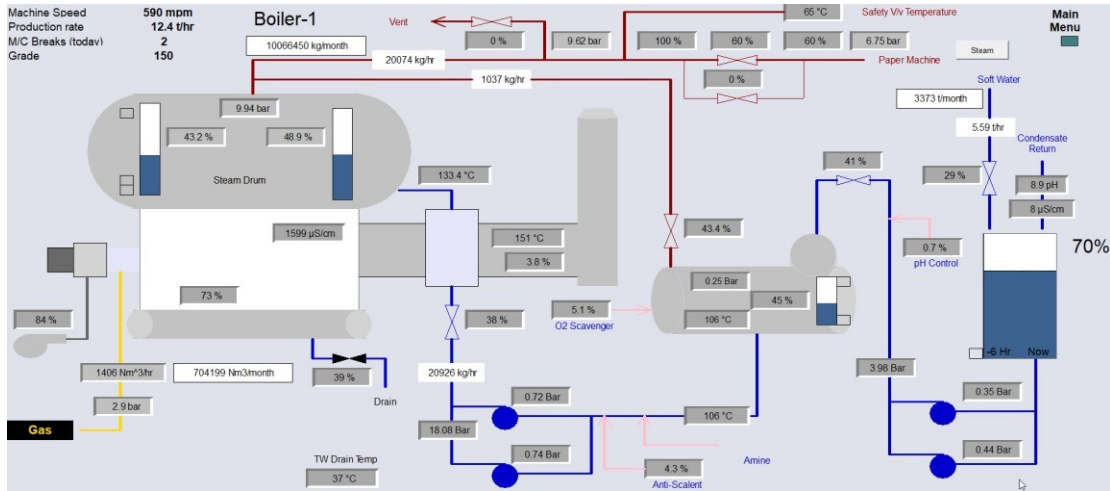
Machine Speed 590 mpm
Production rate 12.4 t/hr
M/C Breaks (today) 2
Grade 150

Boiler-1

10066450 kg/month

Vent

0 %

9.62 bar

65 °C

Safety V/v Temperature

Main Menu

100 %

60 %

60 %

6.75 bar

Steam

20074 kg/hr

Paper Machine

0 %

1037 kg/hr

Soft Water

3373 t/month

9.94 bar

43.2 %

48.9 %

Steam Drum

5.59 t/hr

Condensate Return

133.4 °C

41 %

29 %

8.9 pH

8 µS/cm

1599 µS/cm

43.4 %

70%

151 °C

0.7 %

pH Control

3.8 %

0.25 Bar

73 %

45 %

84 %

5.1 %

O2 Scavenger

38 %

106 °C

-6 Hr

Now

1406 Nm^3/hr

704199 Nm3/month

39 %

20926 kg/hr

3.98 Bar

Drain

2.9 bar

0.72 Bar

0.35 Bar

Gas

106 °C

18.08 Bar

0.74 Bar

Amine

0.44 Bar

TW Drain Temp

37 °C

4.3 %

Anti-Scalent